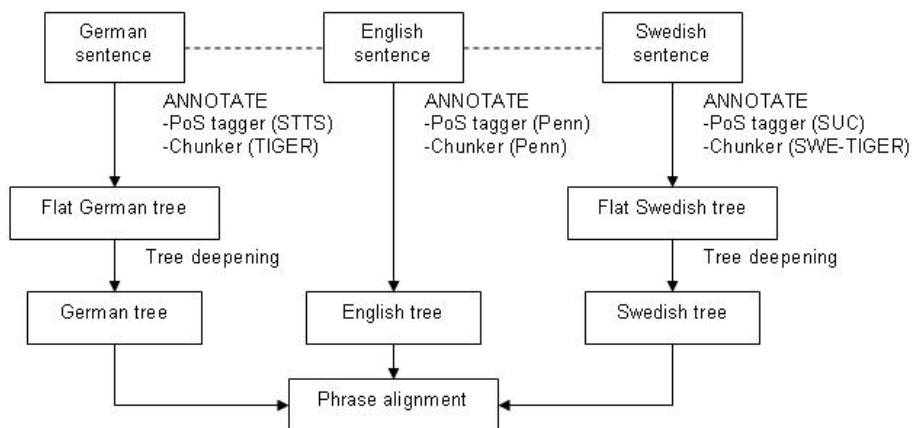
German sentence

English sentence

Swedish sentence

ANNOTATE
-PoS tagger (STTS)
-Chunker (TIGER)

ANNOTATE
-PoS tagger (Penn)
-Chunker (Penn)

ANNOTATE
-PoS tagger (SUC)
-Chunker (SWE-TIGER)

Flat German tree

Flat Swedish tree

Tree deepening

Tree deepening

German tree

English tree

Swedish tree

Phrase alignment